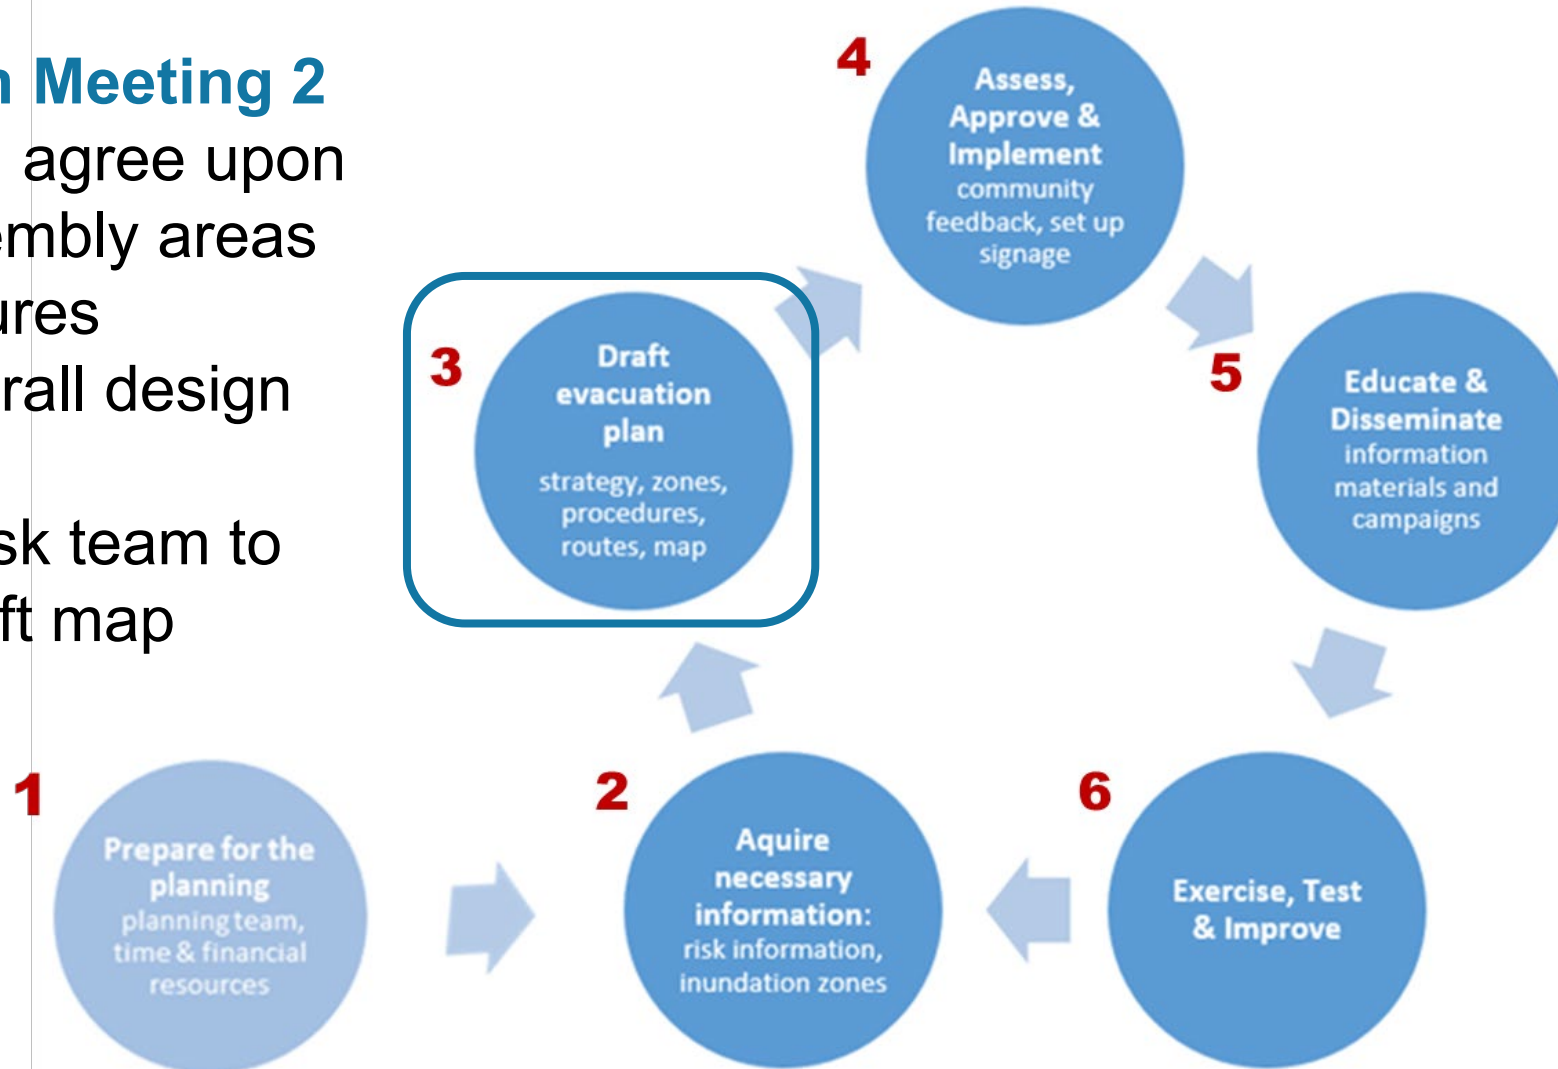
n Meeting 2
agree upon
embly areas
ures
rall design

sk team to
ft map

4
Assess, Approve & Implement community feedback, set up signage

3
Draft evacuation plan
strategy, zones, procedures, routes, map

5
Educate & Disseminate information materials and campaigns

1
Prepare for the planning
planning team, time & financial resources

2
Aquire necessary information:
risk information, inundation zones

6
Exercise, Test & Improve